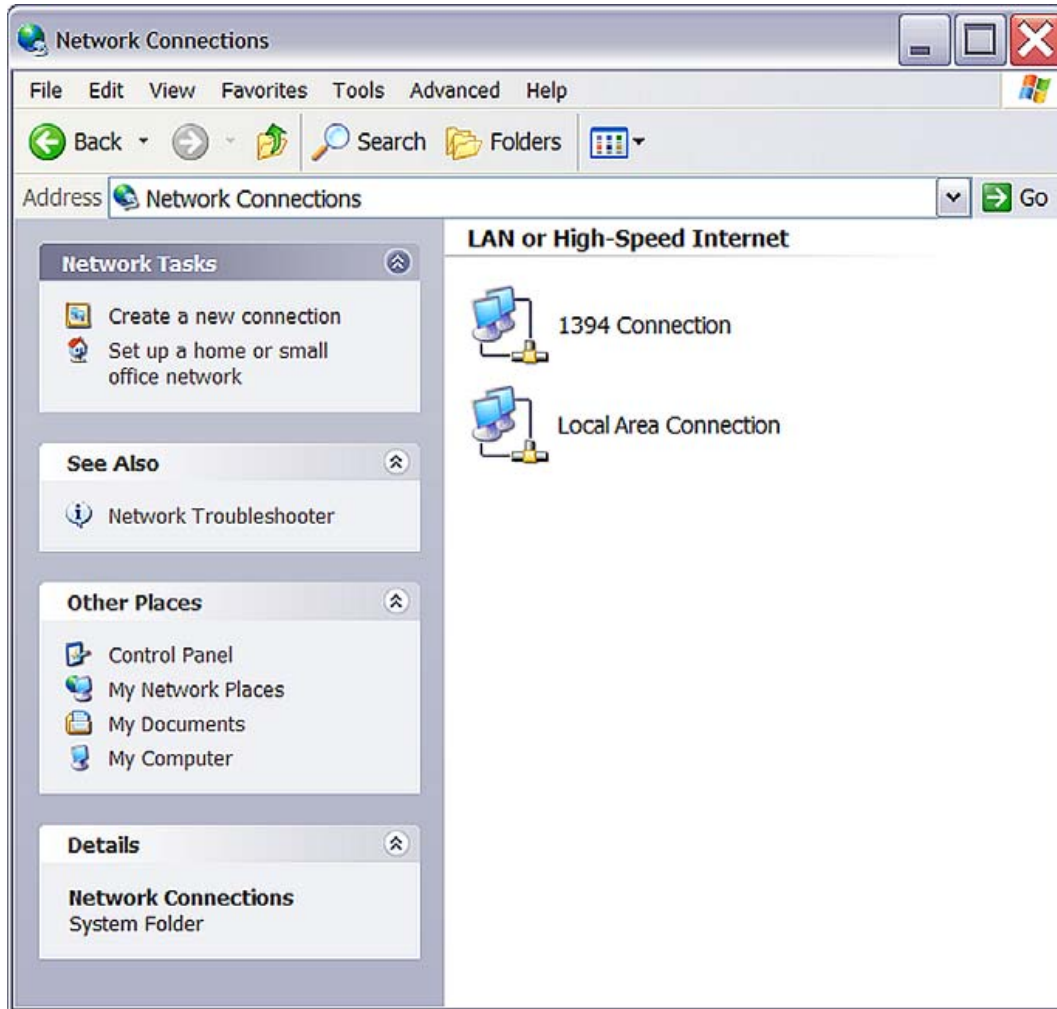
Network Connections

File Edit View Favorites Tools Advanced Help

Back Search Folders

Address Network Connections Go

Network Tasks

Create a new connection
Set up a home or small office network

See Also

Network Troubleshooter

Other Places

Control Panel
My Network Places
My Documents
My Computer

Details

Network Connections
System Folder

LAN or High-Speed Internet

1394 Connection

Local Area Connection